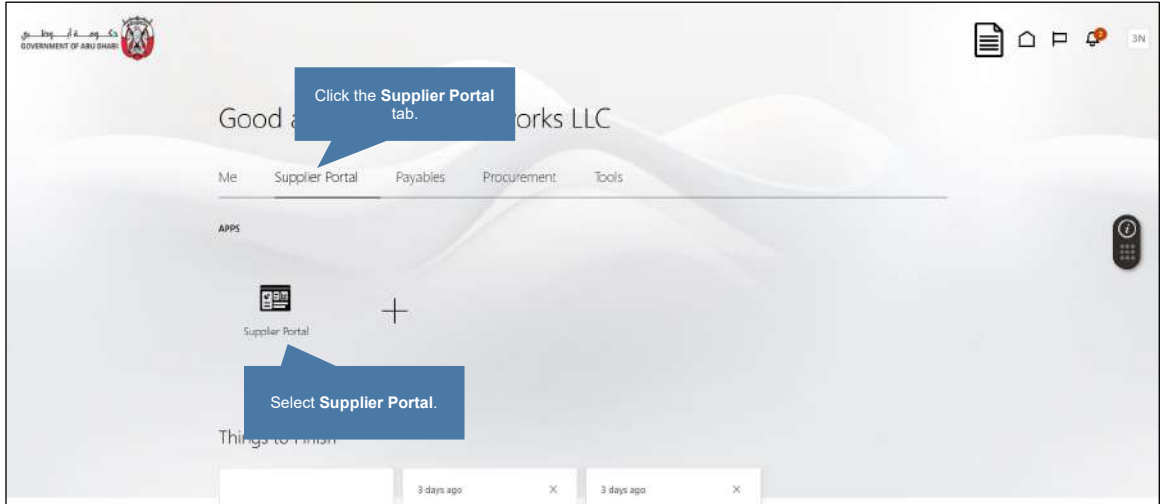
حكومة أبوظبي
GOVERNMENT OF ABU DHABI

3N

Click the **Supplier Portal** tab.

Good a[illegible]orks LLC

Me Supplier Portal Payables Procurement Tools

APPS

Supplier Portal

Select **Supplier Portal**.

Thi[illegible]

3 days ago ×

3 days ago ×